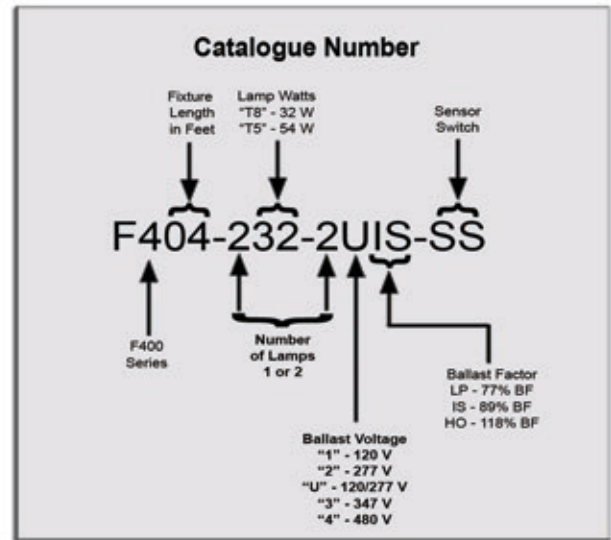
Catalogue Number

Fixture Length in Feet

Lamp Watts "T8" - 32 W "T5" - 54 W

Sensor Switch

F404-232-2UIS-SS

F400 Series

Number of Lamps 1 or 2

Ballast Factor
LP - 77% BF
IS - 89% BF
HO - 118% BF

Ballast Voltage
"1" - 120 V
"2" - 277 V
"U" - 120/277 V
"3" - 347 V
"4" - 480 V